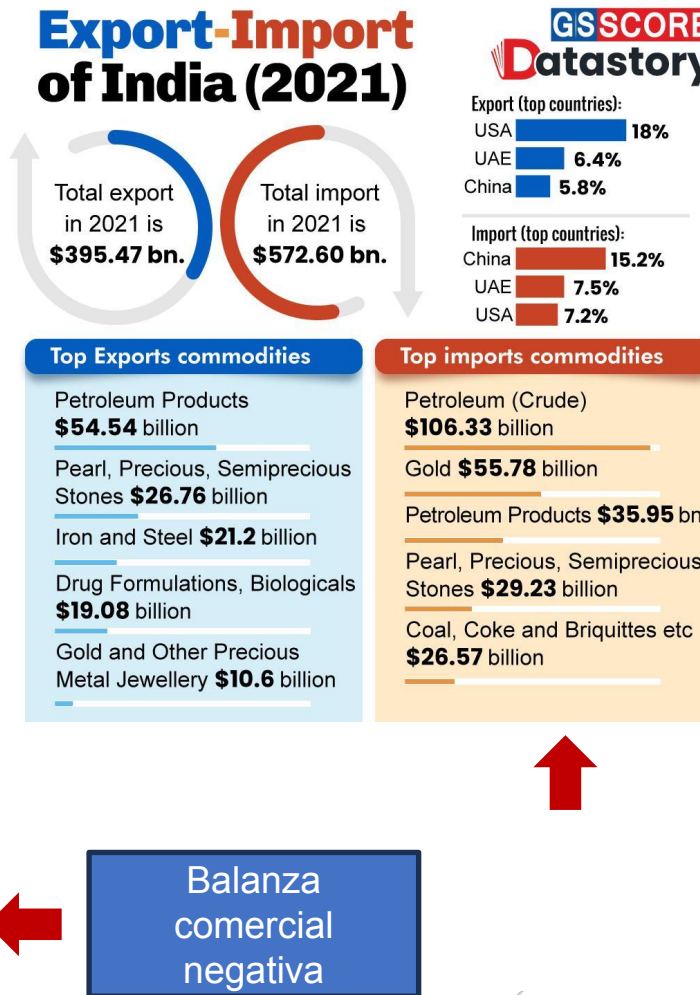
Export-Import of India (2021)

Total export in 2021 is **$395.47 bn.**

Total import in 2021 is **$572.60 bn.**

GS SCORE Datastory

Export (top countries):

USA 18%
UAE 6.4%
China 5.8%

Import (top countries):

China 15.2%
UAE 7.5%
USA 7.2%

Top Exports commodities

Petroleum Products **$54.54** billion

Pearl, Precious, Semiprecious Stones **$26.76** billion

Iron and Steel **$21.2** billion

Drug Formulations, Biologicals **$19.08** billion

Gold and Other Precious Metal Jewellery **$10.6** billion

Top imports commodities

Petroleum (Crude) **$106.33** billion

Gold **$55.78** billion

Petroleum Products **$35.95** bn

Pearl, Precious, Semiprecious Stones **$29.23** billion

Coal, Coke and Briquittes etc **$26.57** billion

Balanza comercial negativa